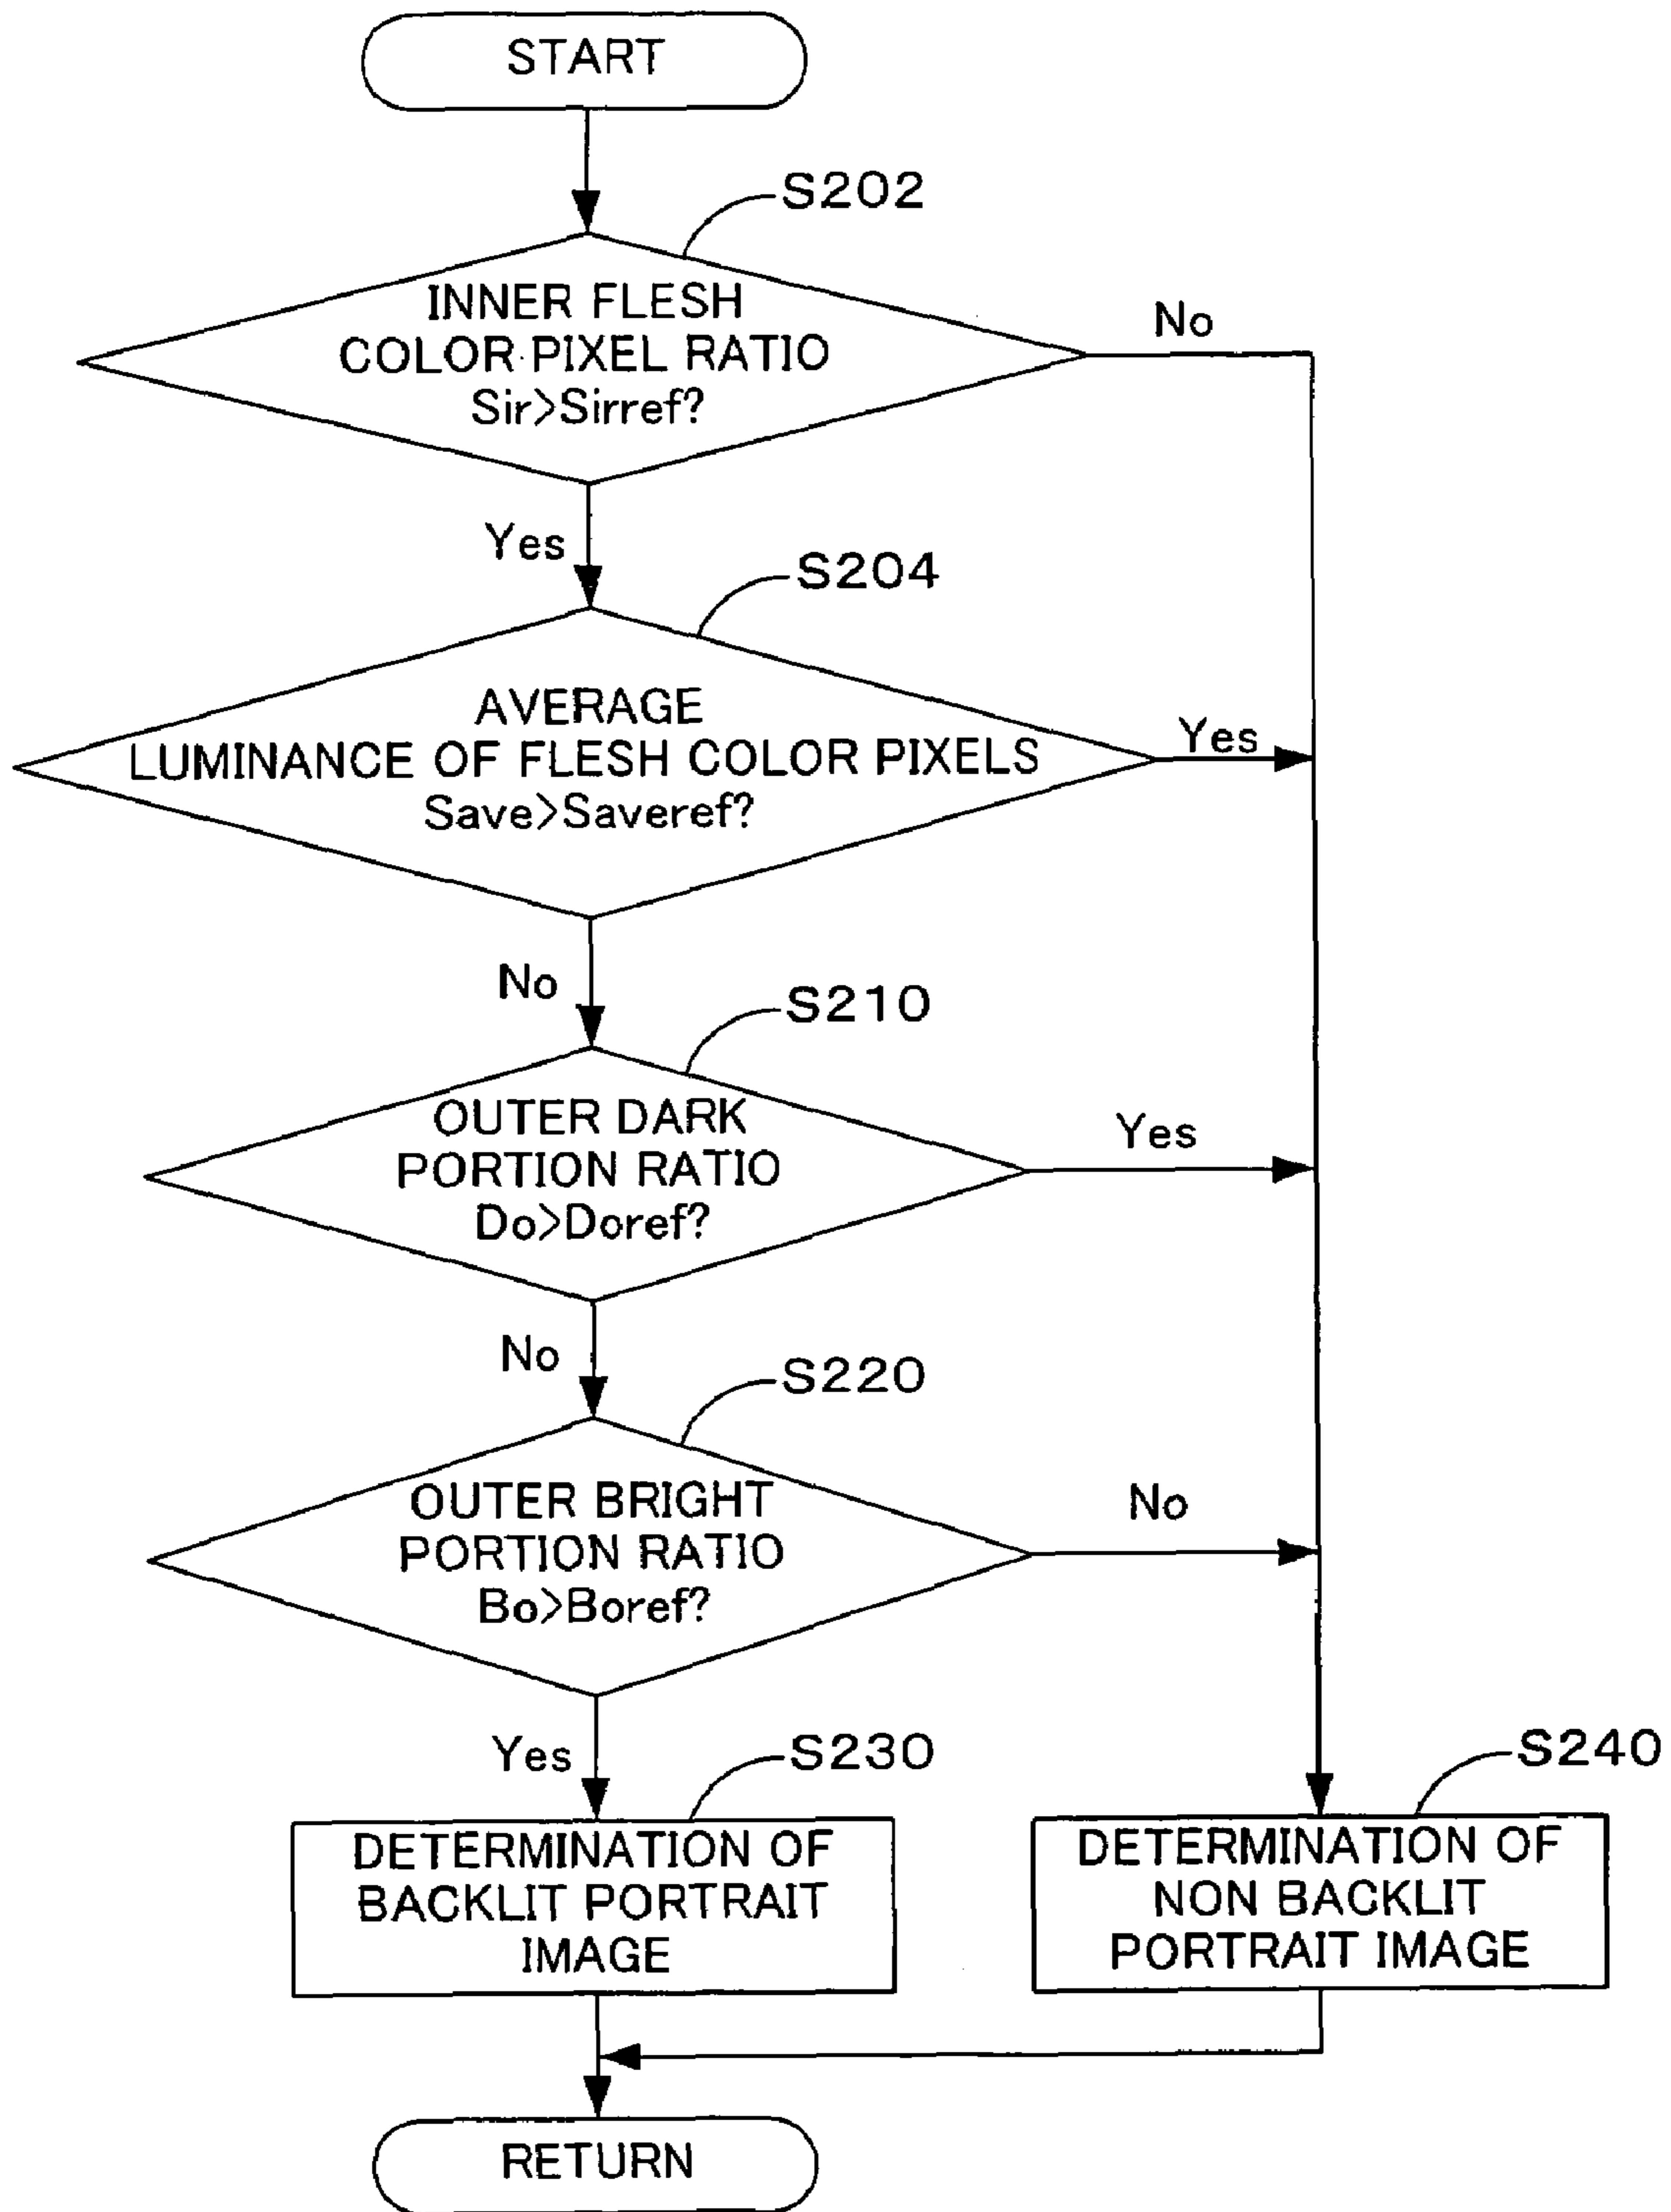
START

S202

INNER FLESH COLOR PIXEL RATIO Sir>Sirref?

No

Yes

S204

AVERAGE LUMINANCE OF FLESH COLOR PIXELS Save>Saveref?

Yes

No

S210

OUTER DARK PORTION RATIO Do>Doref?

Yes

No

S220

OUTER BRIGHT PORTION RATIO Bo>Boref?

No

Yes

S230

DETERMINATION OF BACKLIT PORTRAIT IMAGE

S240

DETERMINATION OF NON BACKLIT PORTRAIT IMAGE

RETURN